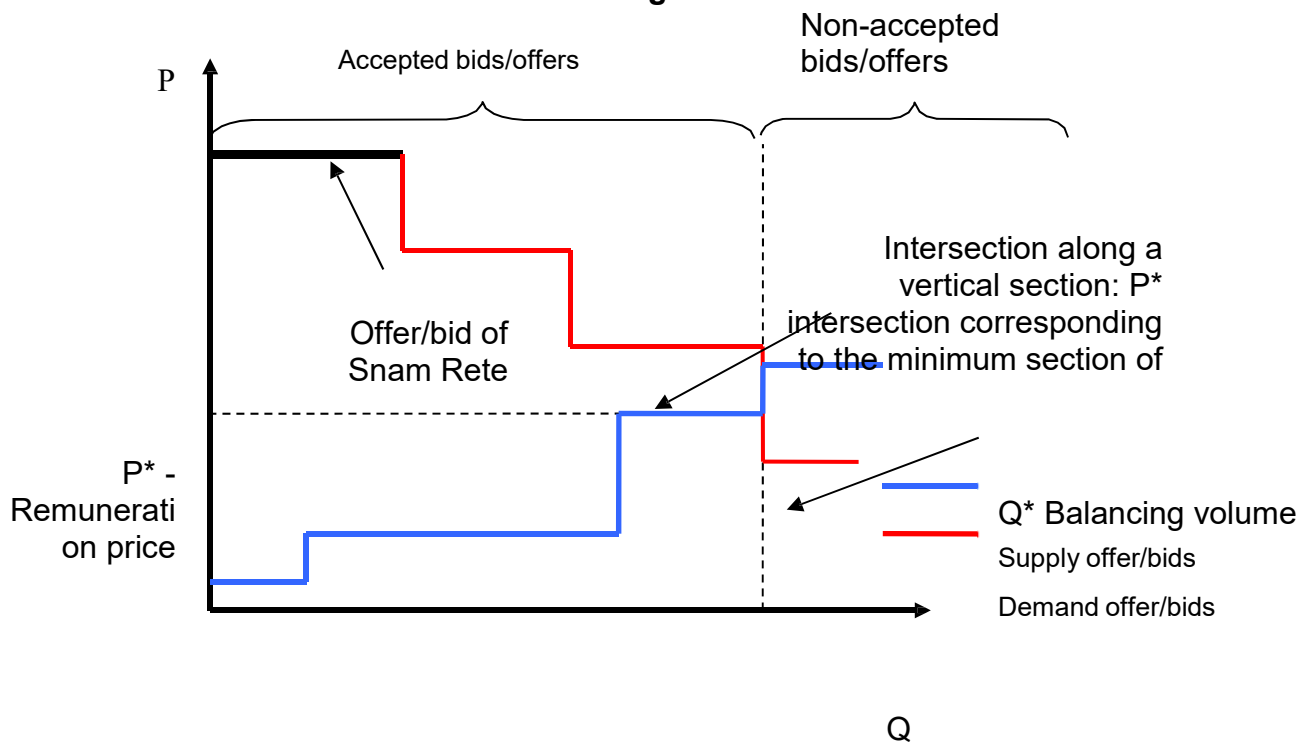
Non-accepted bids/offers

Accepted bids/offers

P

Intersection along a vertical section: P* intersection corresponding to the minimum section of

Offer/bid of Snam Rete

P* - Remunerati on price

Q* Balancing volume

Supply offer/bids

Demand offer/bids

Q